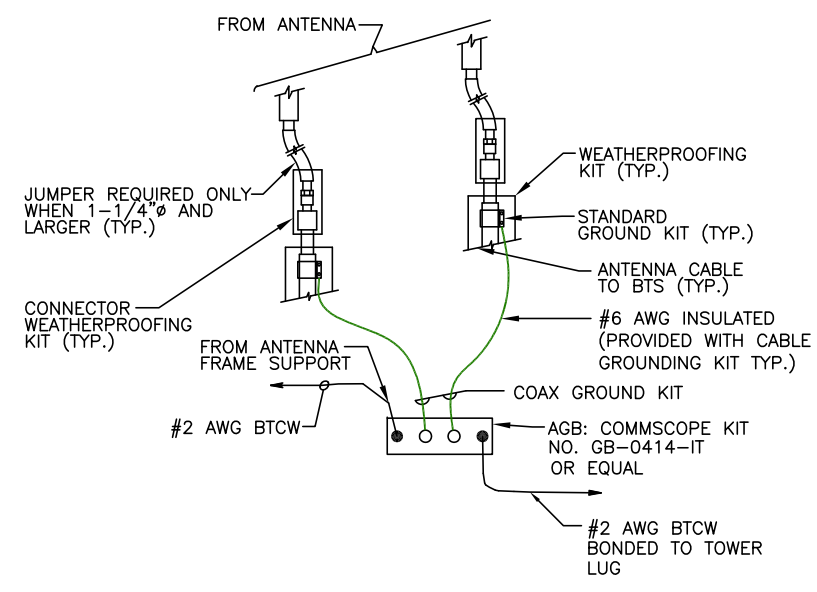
FROM ANTENNA

WEATHERPROOFING KIT (TYP.)

JUMPER REQUIRED ONLY WHEN 1-1/4"ø AND LARGER (TYP.)

STANDARD GROUND KIT (TYP.)

ANTENNA CABLE TO BTS (TYP.)

CONNECTOR WEATHERPROOFING KIT (TYP.)

#6 AWG INSULATED (PROVIDED WITH CABLE GROUNDING KIT TYP.)

FROM ANTENNA FRAME SUPPORT

COAX GROUND KIT

#2 AWG BTCW

AGB: COMMSCOPE KIT NO. GB-0414-IT OR EQUAL

#2 AWG BTCW BONDED TO TOWER LUG